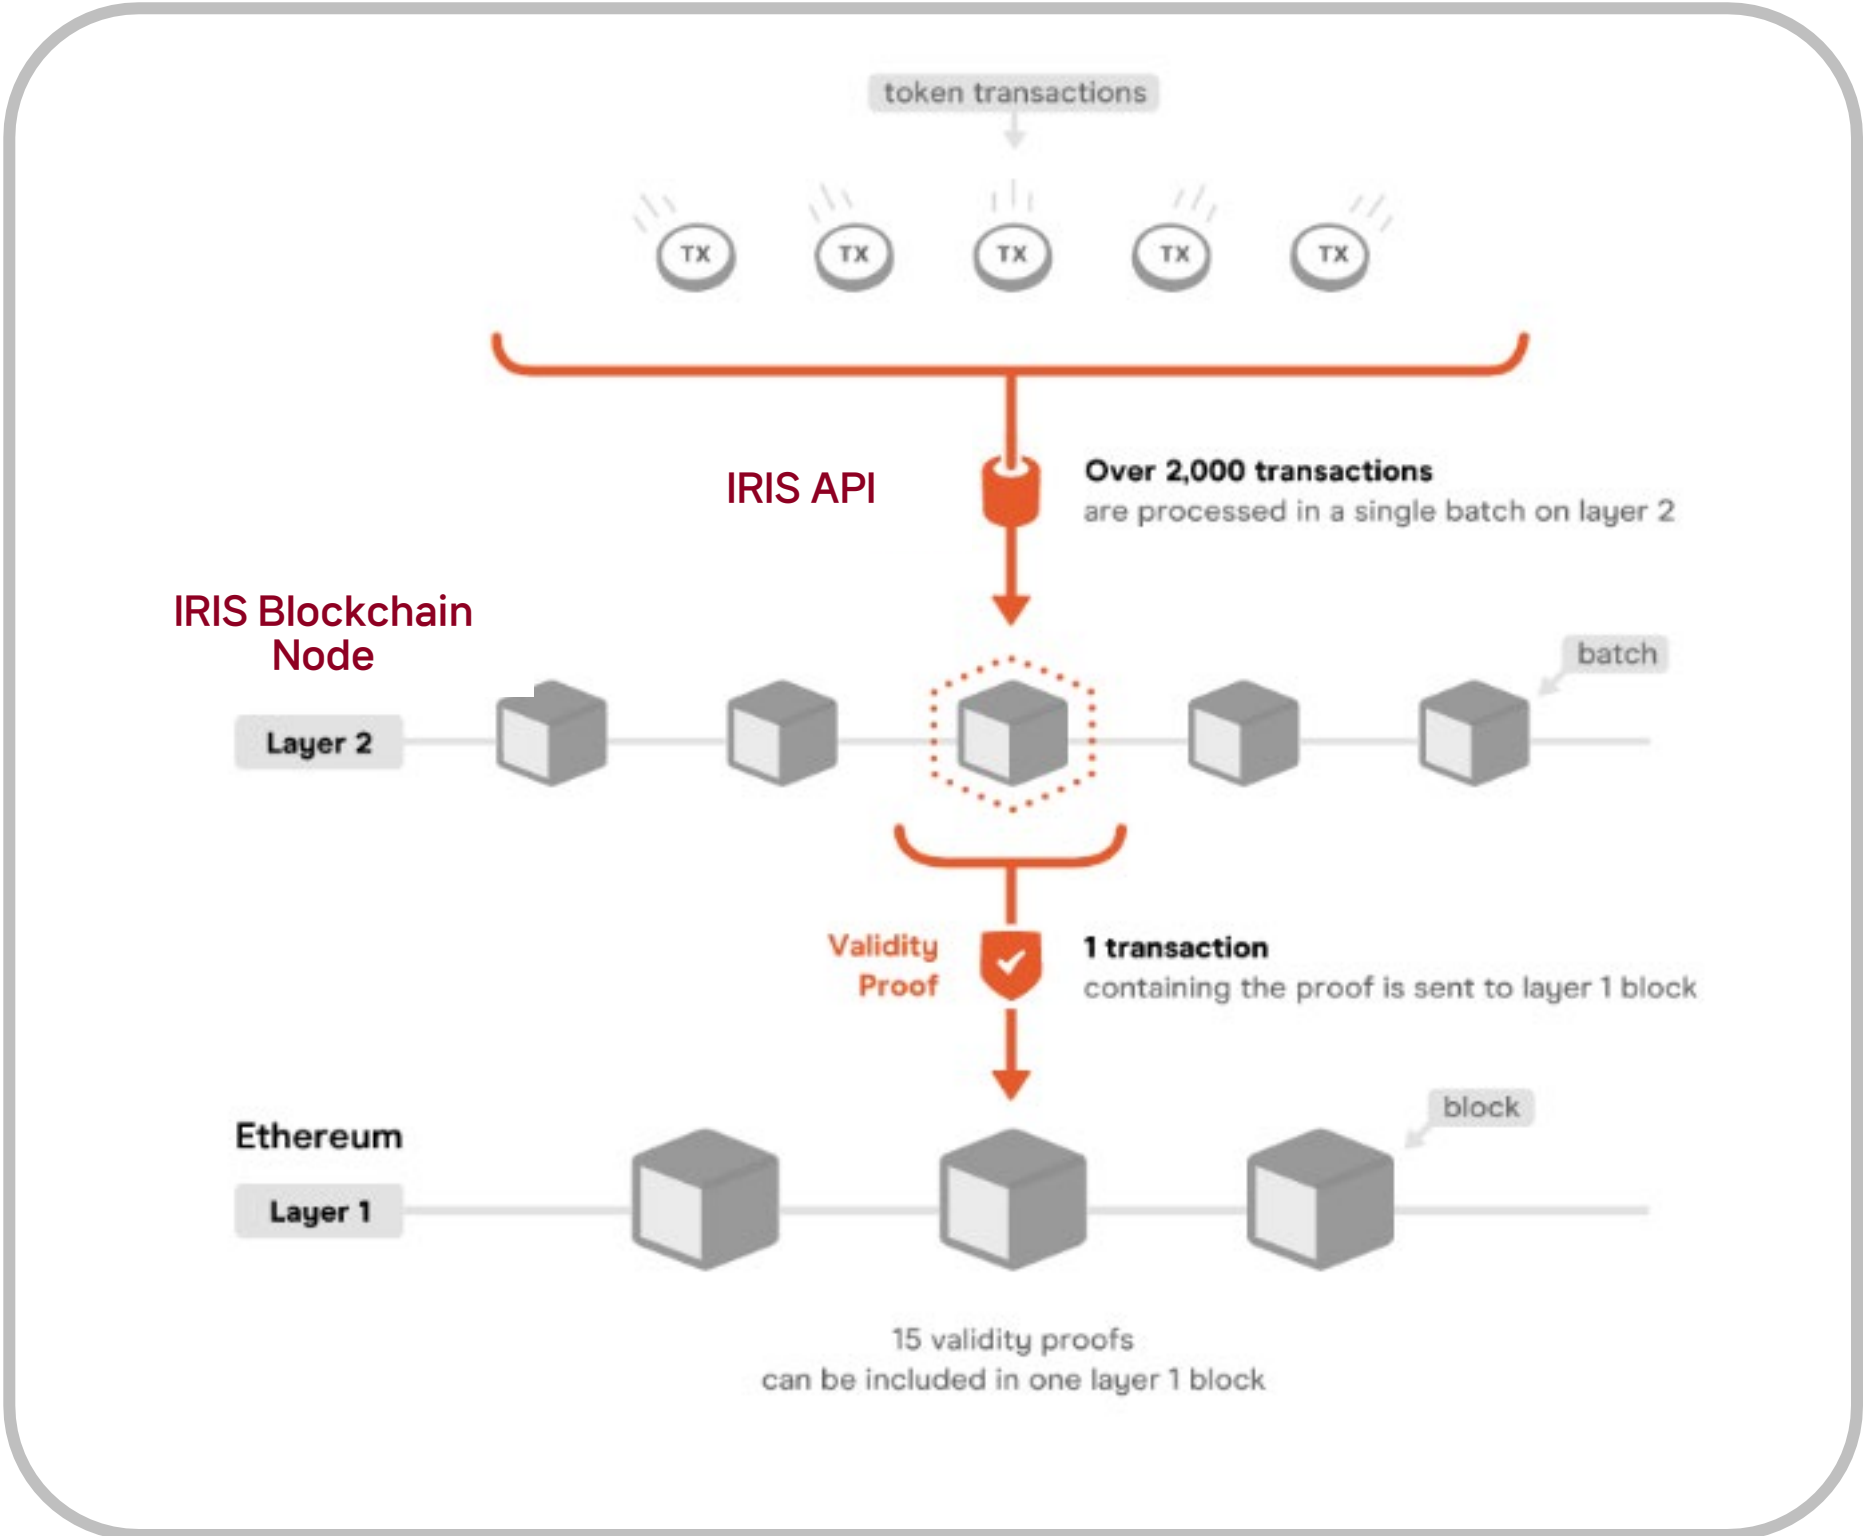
token transactions

TX TX TX TX TX

IRIS API

Over 2,000 transactions
are processed in a single batch on layer 2

IRIS Blockchain Node

batch

Layer 2

Validity Proof

1 transaction
containing the proof is sent to layer 1 block

Ethereum

block

Layer 1

15 validity proofs
can be included in one layer 1 block